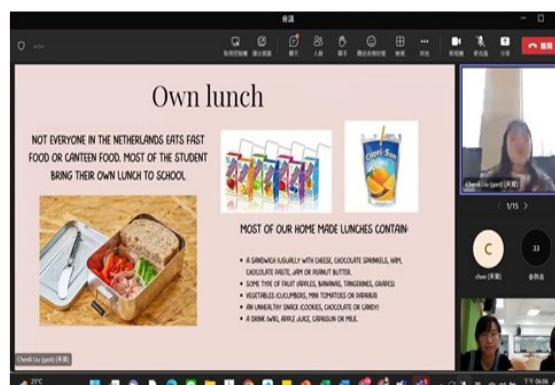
Own lunch

NOT EVERYONE IN THE NETHERLANDS EATS FAST FOOD OR CANTEEN FOOD. MOST OF THE STUDENT BRING THEIR OWN LUNCH TO SCHOOL

MOST OF OUR HOME MADE LUNCHES CONTAIN:

- A SANDWICH (USUALLY WITH CHEESE, CHOCOLATE SPRINKELS, HAM, CHOCOLATE PASTE, JAM OR PEANUT BUTTER.
- SOME TYPE OF FRUIT (APPLES, BANANAS, TANGERINES, GRAPES)
- VEGETABLES (CUCUMBERS, MINI TOMATOES OR PAPRIKA)
- AN UNHEALTHY SNACK (COOKIES, CHOCOLATE OR CANDY)
- A DRINK (WAS, APPLE JUICE, CAPRISUN OR MILK.

Capri-Sun

Chenli Liu (guest) (來賓)

Chenli Liu (guest) (來賓)

< 1/15 >

C

chae (來賓)

33

25°C

06:06